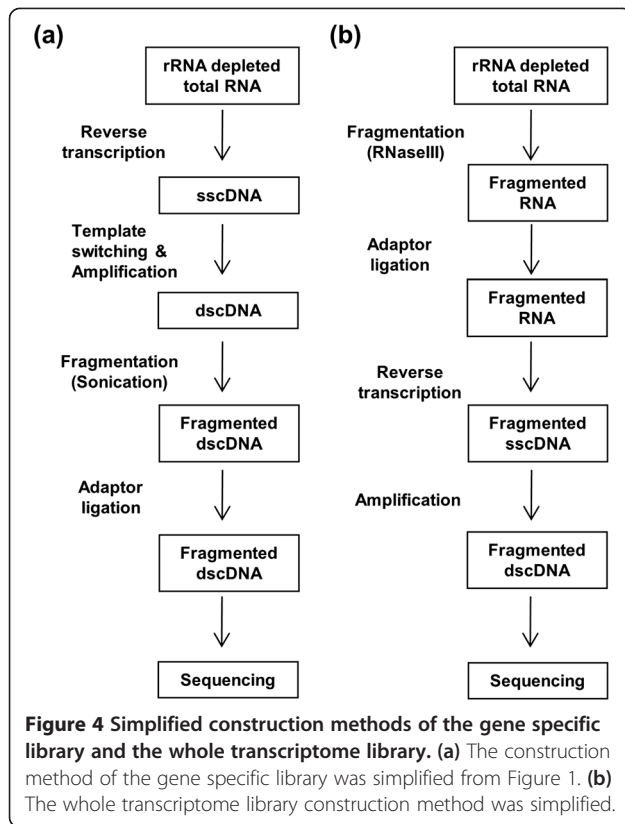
(a)

rRNA depleted total RNA

Reverse transcription

sscDNA

Template switching & Amplification

dscDNA

Fragmentation (Sonication)

Fragmented dscDNA

Adaptor ligation

Fragmented dscDNA

Sequencing

(b)

rRNA depleted total RNA

Fragmentation (RNaseIII)

Fragmented RNA

Adaptor ligation

Fragmented RNA

Reverse transcription

Fragmented sscDNA

Amplification

Fragmented dscDNA

Sequencing

Figure 4 Simplified construction methods of the gene specific library and the whole transcriptome library. (a) The construction method of the gene specific library was simplified from Figure 1. (b) The whole transcriptome library construction method was simplified.